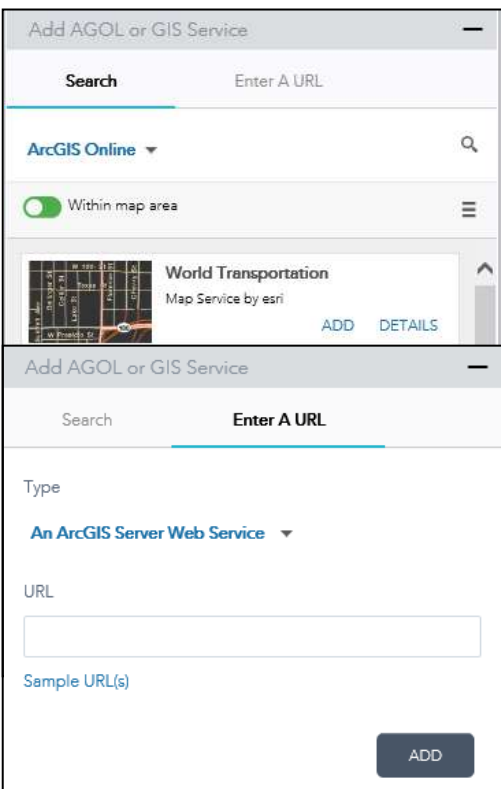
Add AGOL or GIS Service

Search

Enter A URL

ArcGIS Online

Within map area

World Transportation

Map Service by esri

ADD DETAILS

Add AGOL or GIS Service

Search

Enter A URL

Type

An ArcGIS Server Web Service

URL

Sample URL(s)

ADD